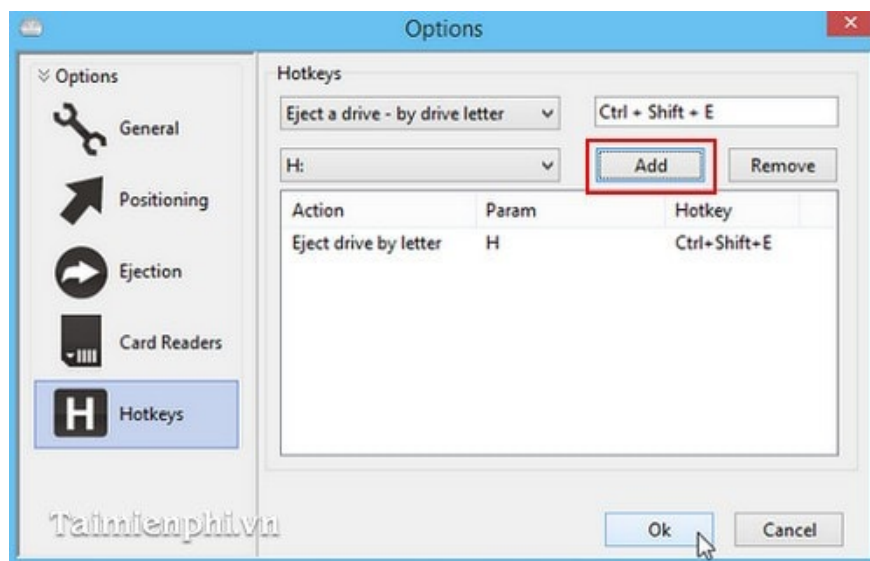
Options

Options
General
Positioning
Ejection
Card Readers
H
Hotkeys

Hotkeys
Eject a drive - by drive letter
Ctrl + Shift + E
H:
Add
Remove

| Action | Param | Hotkey |
|---|---|---|
| Eject drive by letter | H | Ctrl+Shift+E |

Taimienphi.vn
Ok
Cancel